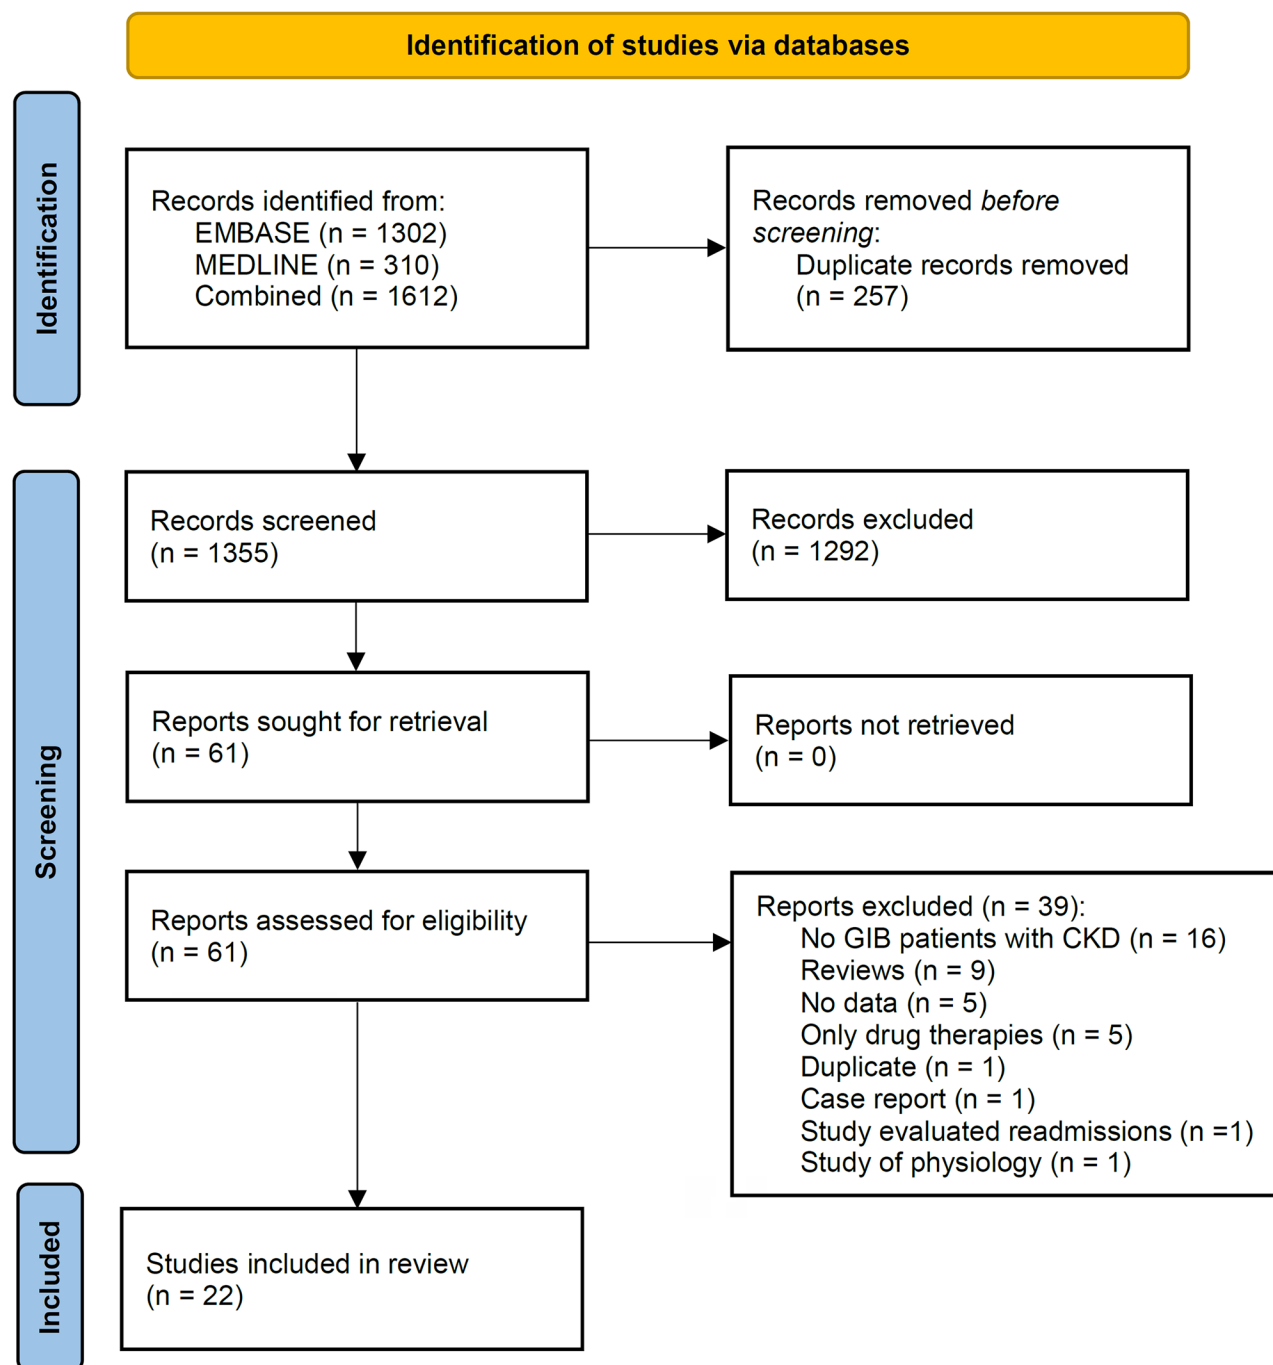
Identification of studies via databases

Identification

Records identified from:
EMBASE (n = 1302)
MEDLINE (n = 310)
Combined (n = 1612)

Records removed *before screening*:
Duplicate records removed (n = 257)

Screening

Records screened
(n = 1355)

Records excluded
(n = 1292)

Reports sought for retrieval
(n = 61)

Reports not retrieved
(n = 0)

Reports assessed for eligibility
(n = 61)

Reports excluded (n = 39):
No GIB patients with CKD (n = 16)
Reviews (n = 9)
No data (n = 5)
Only drug therapies (n = 5)
Duplicate (n = 1)
Case report (n = 1)
Study evaluated readmissions (n =1)
Study of physiology (n = 1)

Included

Studies included in review
(n = 22)